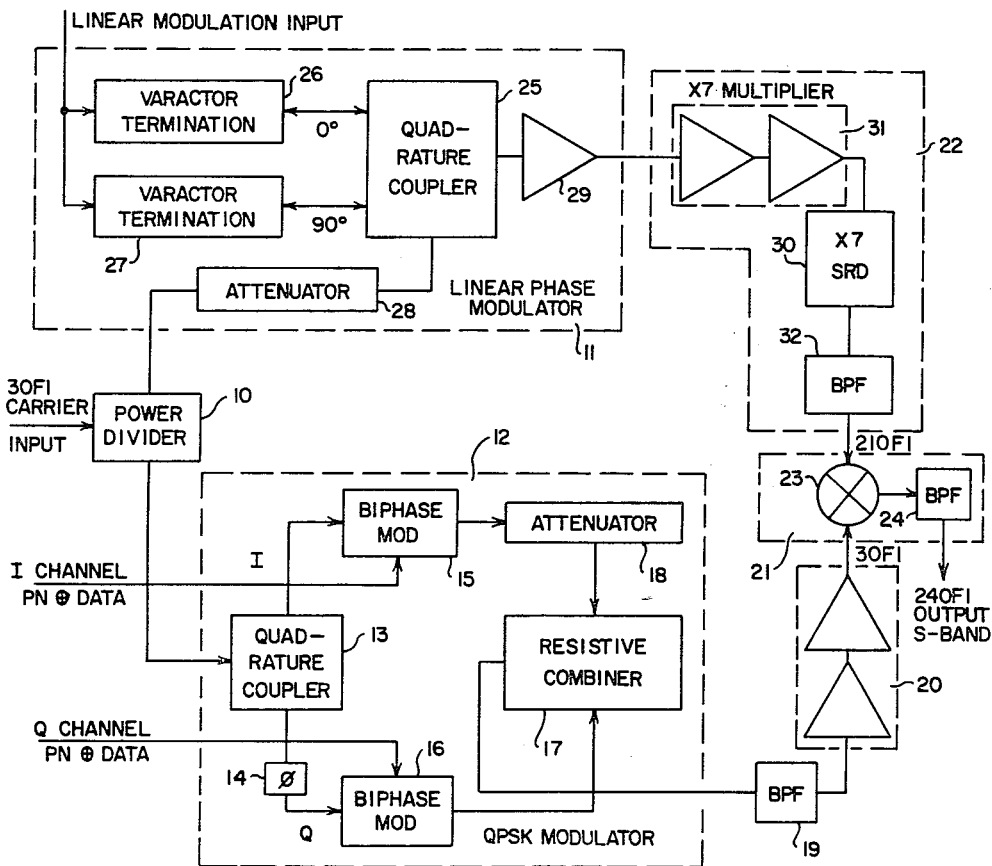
LINEAR MODULATION INPUT

26
VARACTOR TERMINATION
0°
25
QUAD-RATURE COUPLER
29
VARACTOR TERMINATION
90°
27
ATTENUATOR
28
LINEAR PHASE MODULATOR
11

X7 MULTIPLIER
31
22
30
X7 SRD
32
BPF
210FI

30FI CARRIER INPUT
POWER DIVIDER
10

12
BIPHASE MOD
ATTENUATOR
I
15
18
I CHANNEL PN ⊕ DATA
QUAD-RATURE COUPLER
13
RESISTIVE COMBINER
17
Q CHANNEL PN ⊕ DATA
16
14
Ø
BIPHASE MOD
Q
QPSK MODULATOR

23
24
BPF
21
30FI
240FI OUTPUT S-BAND
20
BPF
19